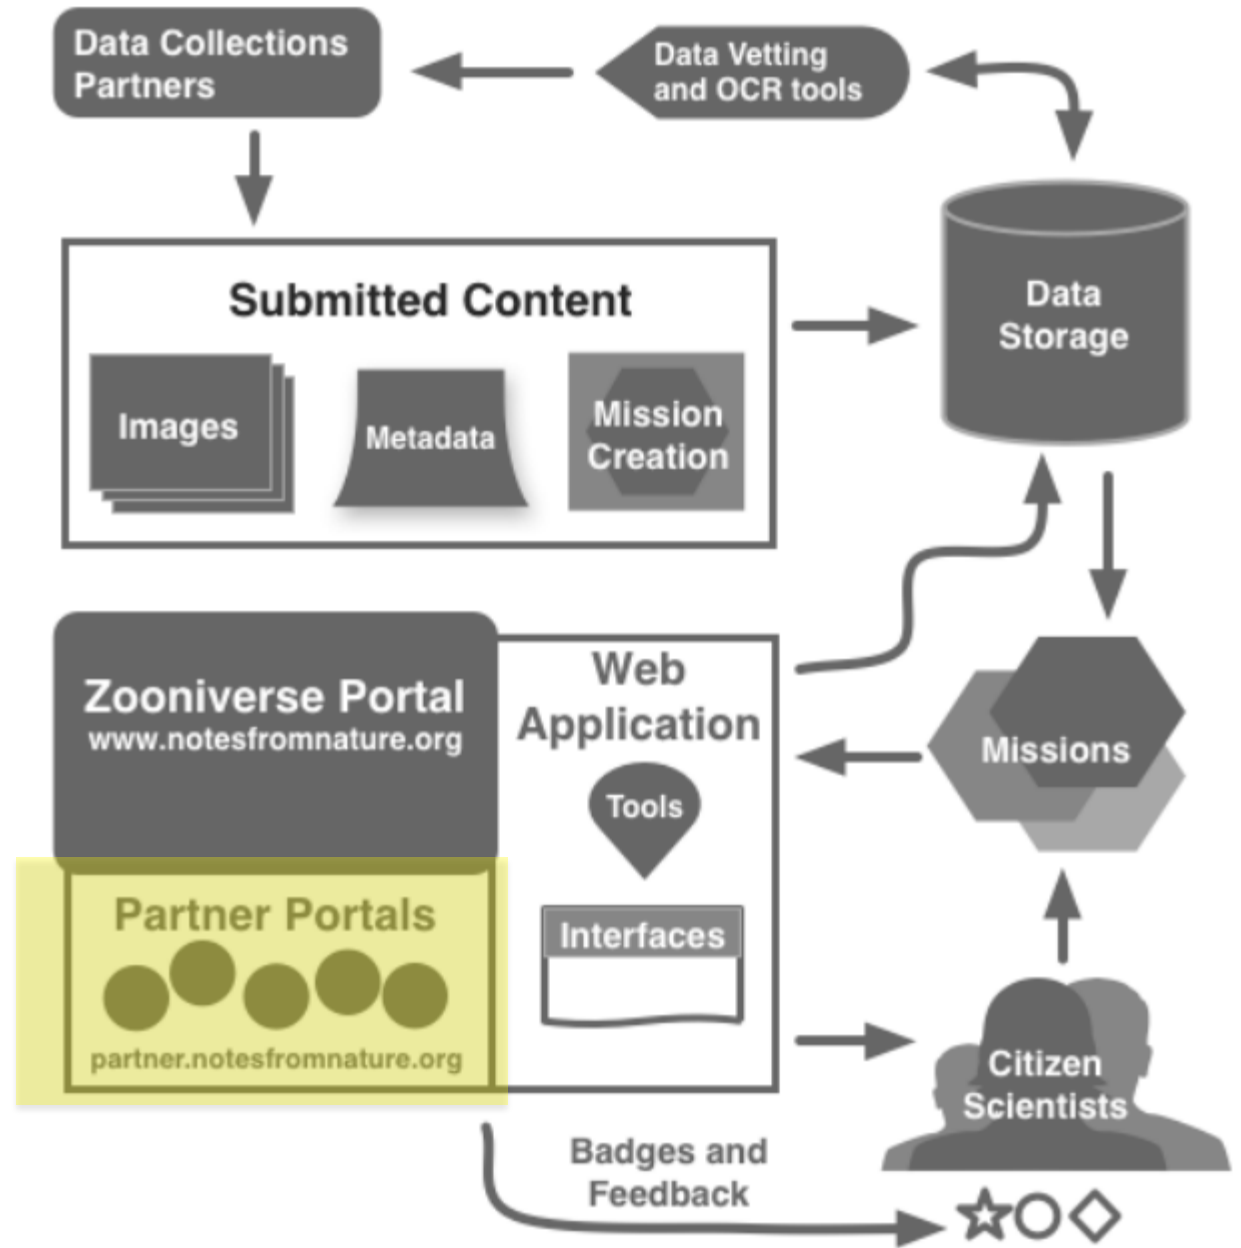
Data Collections Partners

Data Vetting and OCR tools

Submitted Content

Images

Metadata

Mission Creation

Data Storage

Zooniverse Portal
www.notesfromnature.org

Web Application

Tools

Interfaces

Missions

Partner Portals

partner.notesfromnature.org

Citizen Scientists

Badges and Feedback